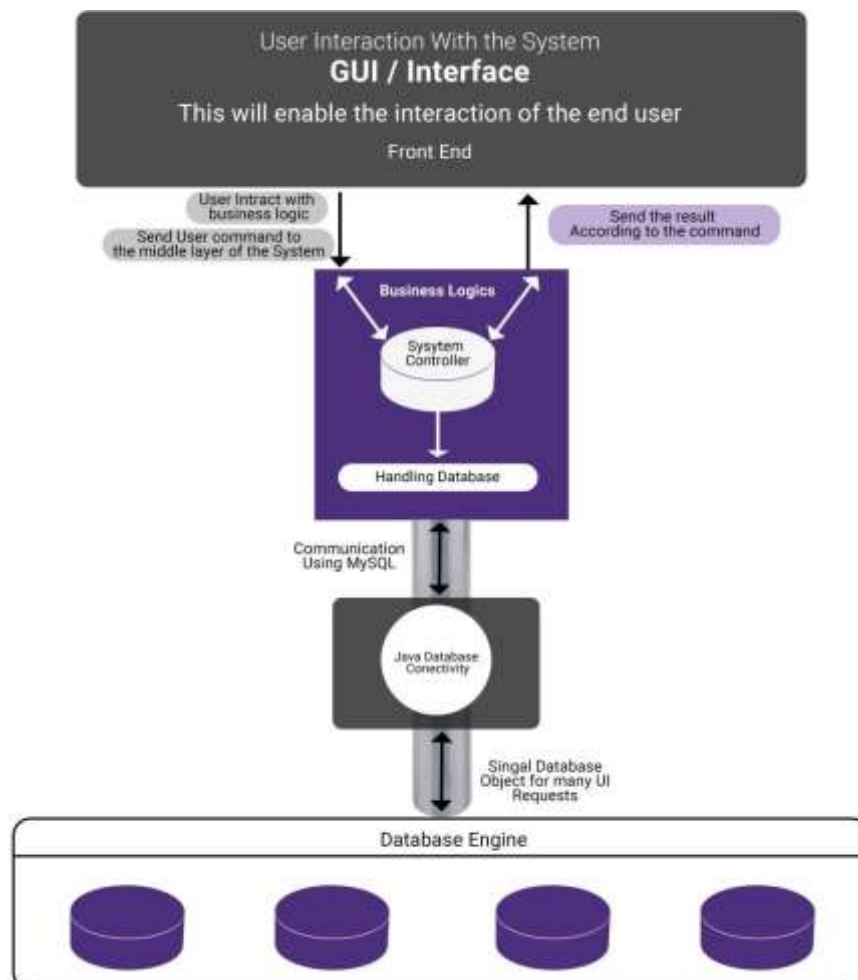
User Interaction With the System
GUI / Interface
This will enable the interaction of the end user
Front End

User Intract with business logic
Send User command to the middle layer of the System

Send the result According to the command

Business Logics

Sysytem Controller

Handling Database

Communication Using MySQL

Java Database Conectivity

Singal Database Object for many UI Requests

Database Engine